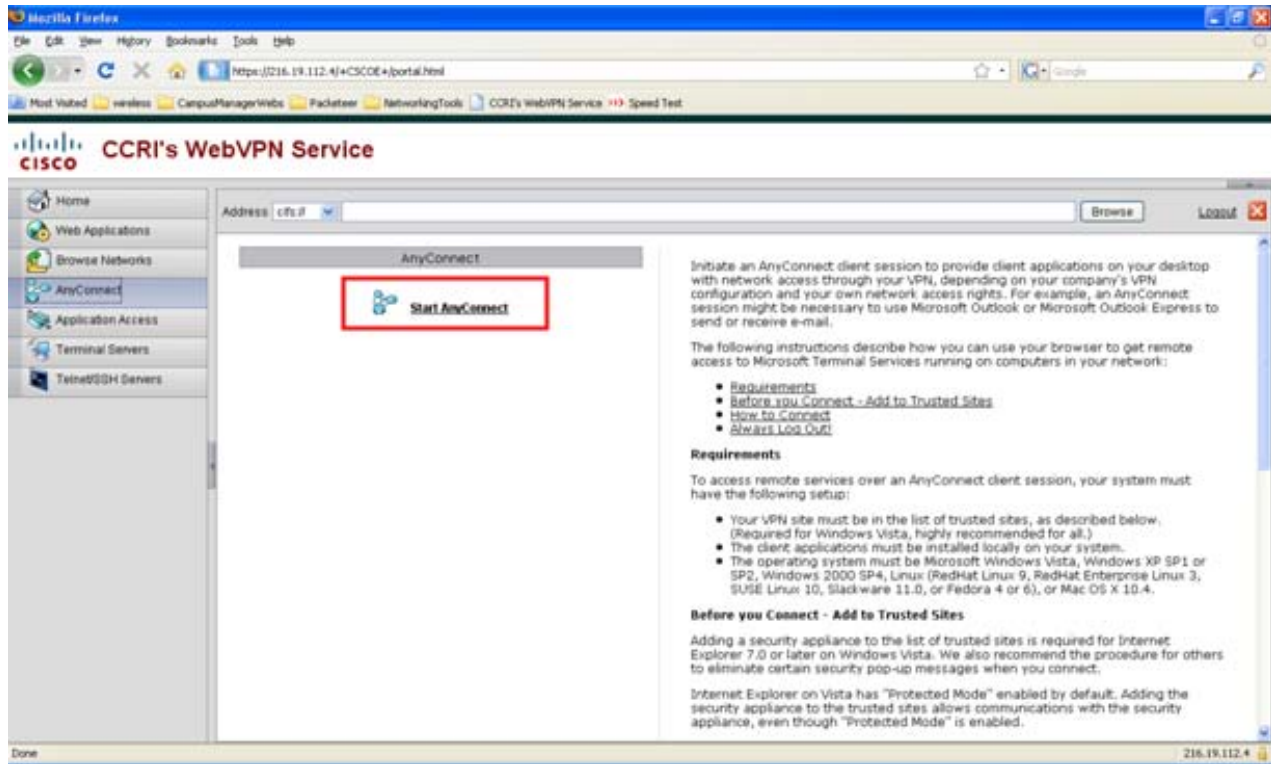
Mozilla Firefox

File Edit View History Bookmarks Tools Help

https://216.19.112.4/+CSCOE+/portal.html

Google

Most Visited wireless CampusManagerWebs Packeteer NetworkingTools CCRI's WebVPN Service Speed Test

cisco CCRI's WebVPN Service

Home
Web Applications
Browse Networks
AnyConnect
Application Access
Terminal Servers
Telnet/SSH Servers

Address cifs:// Browse Logout

AnyConnect

Start AnyConnect

Initiate an AnyConnect client session to provide client applications on your desktop with network access through your VPN, depending on your company's VPN configuration and your own network access rights. For example, an AnyConnect session might be necessary to use Microsoft Outlook or Microsoft Outlook Express to send or receive e-mail.

The following instructions describe how you can use your browser to get remote access to Microsoft Terminal Services running on computers in your network:

• Requirements
• Before you Connect - Add to Trusted Sites
• How to Connect
• Always Log Out!

Requirements

To access remote services over an AnyConnect client session, your system must have the following setup:

• Your VPN site must be in the list of trusted sites, as described below. (Required for Windows Vista, highly recommended for all.)
• The client applications must be installed locally on your system.
• The operating system must be Microsoft Windows Vista, Windows XP SP1 or SP2, Windows 2000 SP4, Linux (RedHat Linux 9, RedHat Enterprise Linux 3, SUSE Linux 10, Slackware 11.0, or Fedora 4 or 6), or Mac OS X 10.4.

Before you Connect - Add to Trusted Sites

Adding a security appliance to the list of trusted sites is required for Internet Explorer 7.0 or later on Windows Vista. We also recommend the procedure for others to eliminate certain security pop-up messages when you connect.

Internet Explorer on Vista has "Protected Mode" enabled by default. Adding the security appliance to the trusted sites allows communications with the security appliance, even though "Protected Mode" is enabled.

Done

216.19.112.4